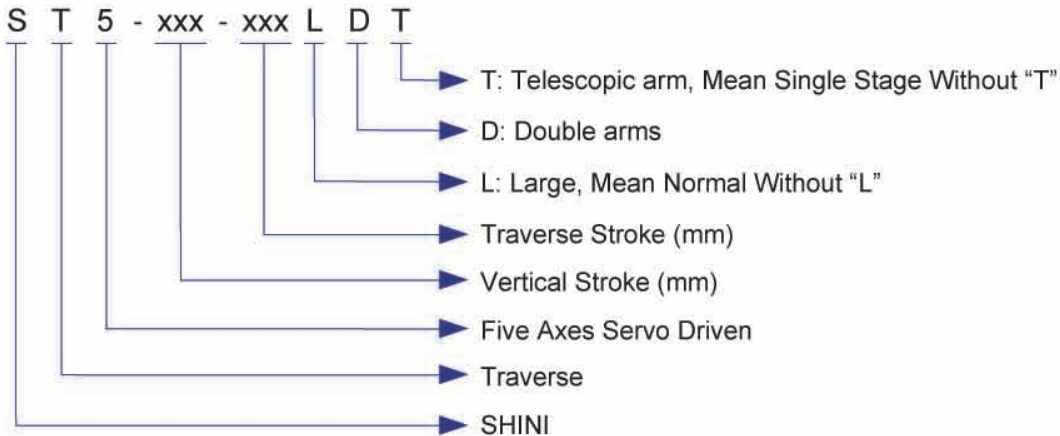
S T 5 - xxx - xxx L D T

T: Telescopic arm, Mean Single Stage Without “T”

D: Double arms

L: Large, Mean Normal Without “L”

Traverse Stroke (mm)

Vertical Stroke (mm)

Five Axes Servo Driven

Traverse

SHINI